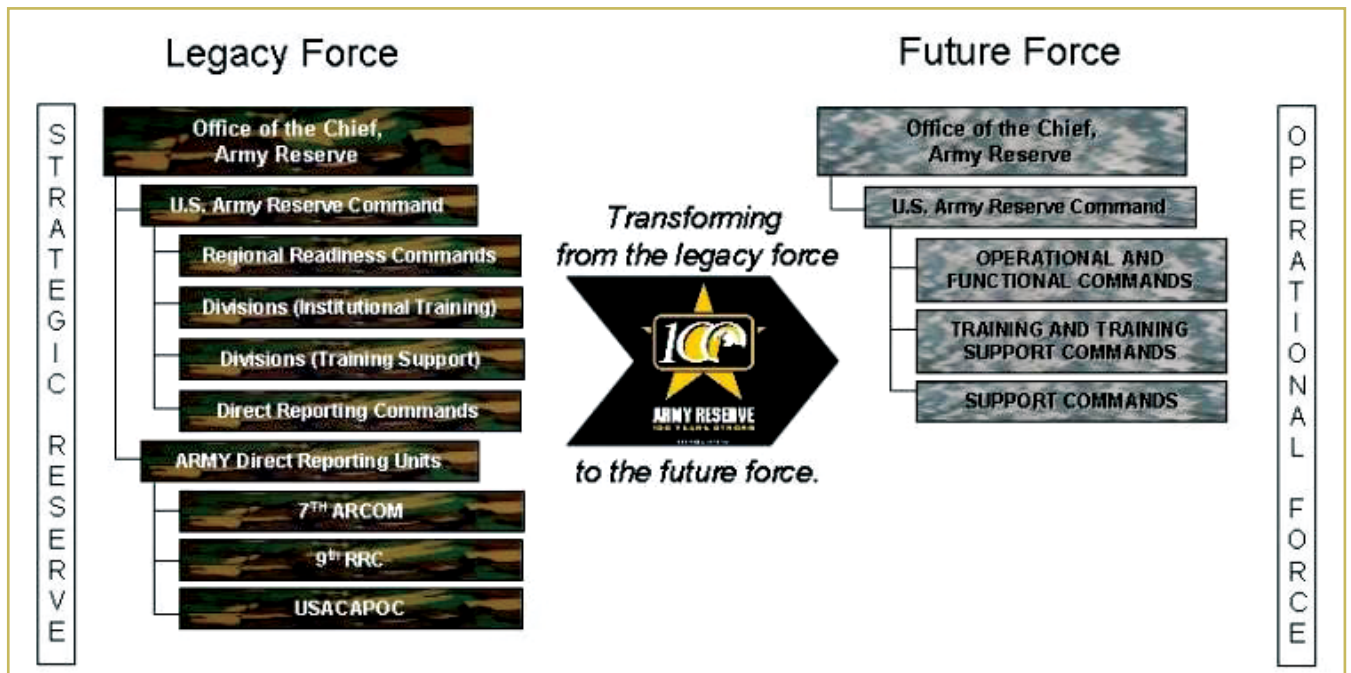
Legacy Force

STRATEGIC RESERVE

Office of the Chief, Army Reserve

U.S. Army Reserve Command

Regional Readiness Commands

Divisions (Institutional Training)

Divisions (Training Support)

Direct Reporting Commands

ARMY Direct Reporting Units

7TH ARCOM

9th RRC

USACAPOC

Transforming from the legacy force

100

ARMY RESERVE

100 YEARS STRONG

to the future force.

Future Force

Office of the Chief, Army Reserve

U.S. Army Reserve Command

OPERATIONAL AND FUNCTIONAL COMMANDS

TRAINING AND TRAINING SUPPORT COMMANDS

SUPPORT COMMANDS

OPERATIONAL FORCE